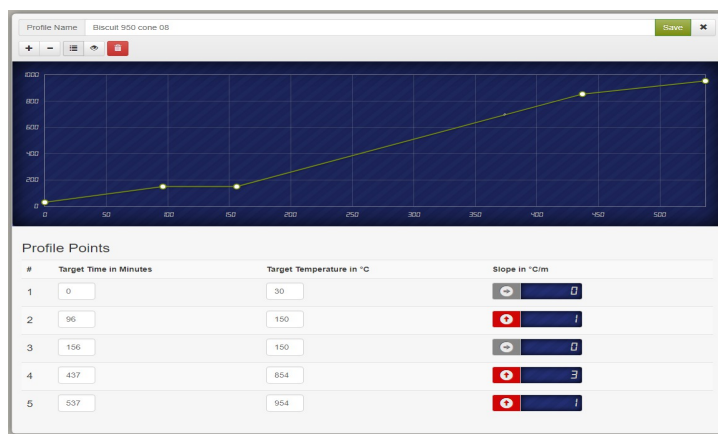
Profile Name Biscuit 950 cone 08

Save ✖

+ −

1000
800
600
400
200
0

0 50 100 150 200 250 300 350 400 450 500

Profile Points

| # | Target Time in Minutes | Target Temperature in °C | Slope in °C/m |
|---|---|---|---|
| 1 | 0 | 30 | 0 |
| 2 | 96 | 150 | 1 |
| 3 | 156 | 150 | 0 |
| 4 | 437 | 854 | 3 |
| 5 | 537 | 954 | 1 |